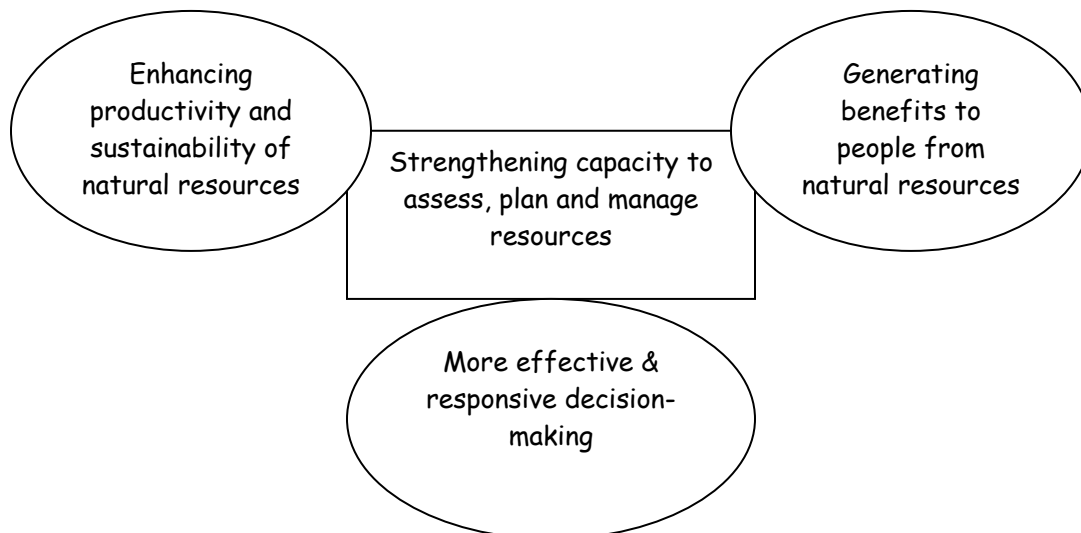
Enhancing productivity and sustainability of natural resources

Strengthening capacity to assess, plan and manage resources

Generating benefits to people from natural resources

More effective & responsive decision-making